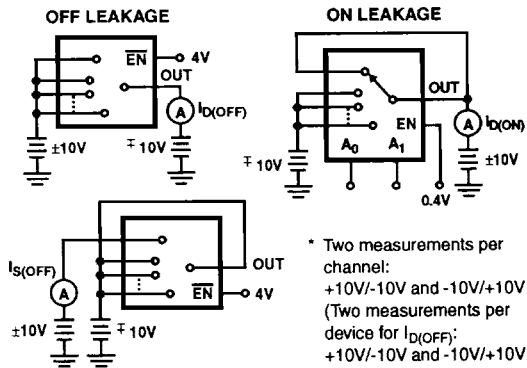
OFF LEAKAGE

$\overline{EN}$
4V
OUT
A
$I_{D(OFF)}$
±10V
∓10V

ON LEAKAGE

OUT
EN
A
$I_{D(ON)}$
∓10V
$A_0$
$A_1$
±10V
0.4V

$I_{S(OFF)}$
A
OUT
$\overline{EN}$
4V
±10V
∓10V

* Two measurements per channel: +10V/-10V and -10V/+10V (Two measurements per device for $I_{D(OFF)}$: +10V/-10V and -10V/+10V